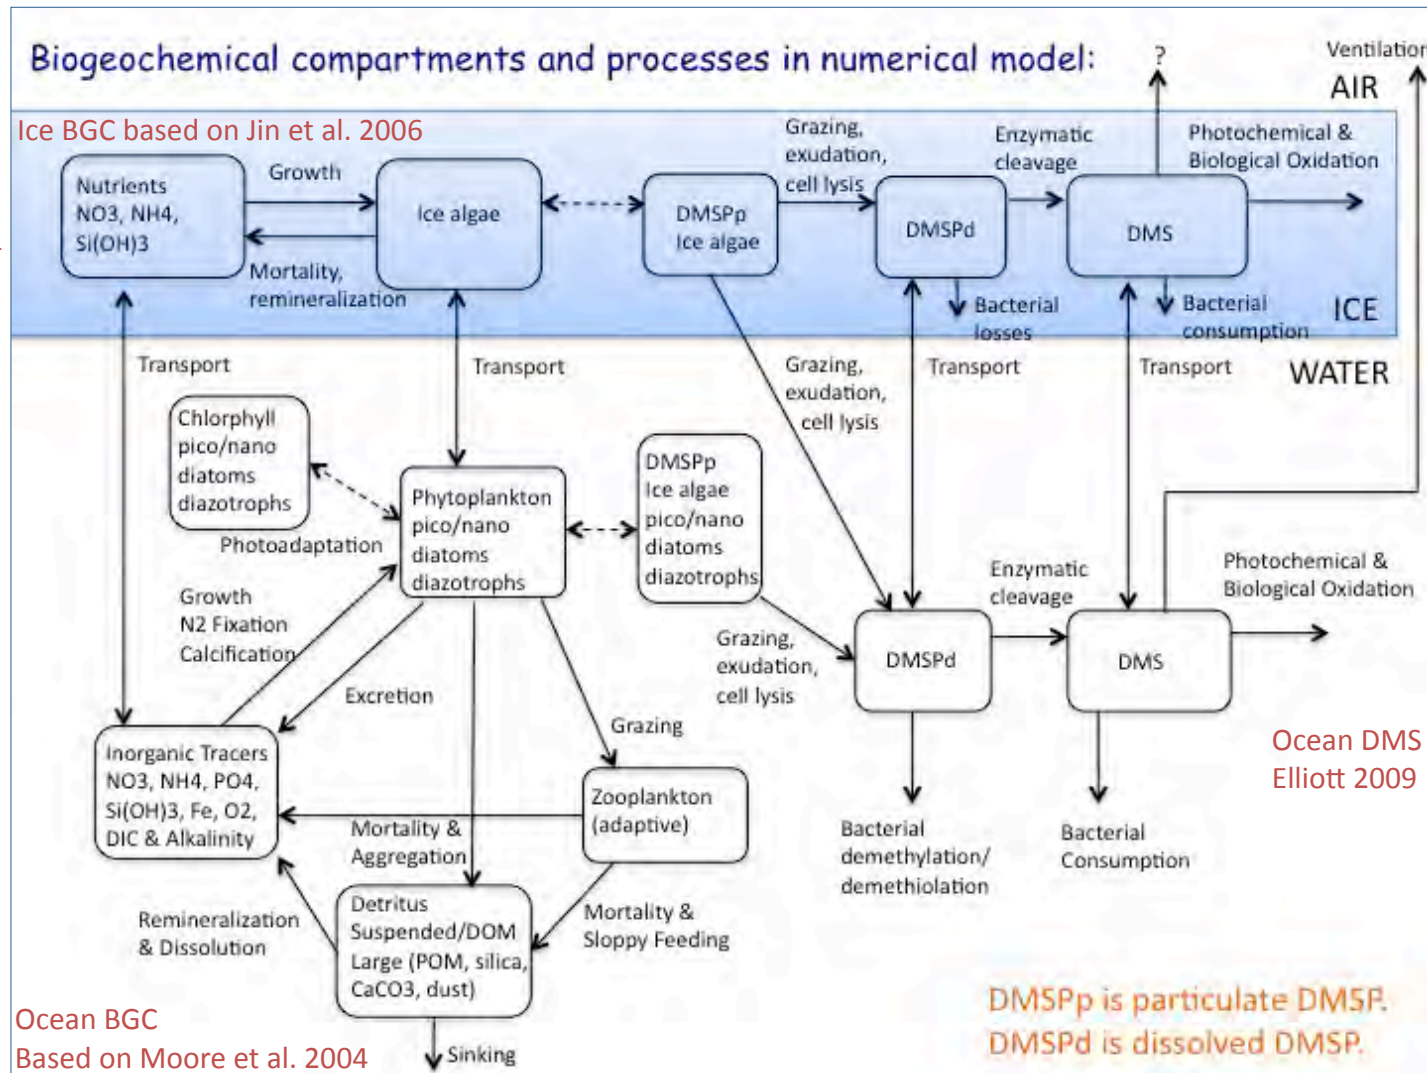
Biogeochemical compartments and processes in numerical model:

? Ventilation

AIR

Ice BGC based on Jin et al. 2006

Nutrients NO3, NH4, Si(OH)3

Growth

Mortality, remineralization

Ice algae

DMSPp Ice algae

Grazing, exudation, cell lysis

DMSPd

Enzymatic cleavage

DMS

Photochemical & Biological Oxidation

Bacterial losses

Bacterial consumption

ICE

Transport

Transport

Grazing, exudation, cell lysis

Transport

Transport

WATER

Chlorphyll pico/nano diatoms diazotrophs

Photoadaptation

Phytoplankton pico/nano diatoms diazotrophs

DMSPp Ice algae pico/nano diatoms diazotrophs

Growth N2 Fixation Calcification

Excretion

Grazing, exudation, cell lysis

DMSPd

Enzymatic cleavage

DMS

Photochemical & Biological Oxidation

Grazing

Inorganic Tracers NO3, NH4, PO4, Si(OH)3, Fe, O2, DIC & Alkalinity

Mortality & Aggregation

Zooplankton (adaptive)

Bacterial demethylation/ demethiolation

Bacterial Consumption

Ocean DMS Elliott 2009

Remineralization & Dissolution

Detritus Suspended/DOM Large (POM, silica, CaCO3, dust)

Mortality & Sloppy Feeding

Sinking

Ocean BGC Based on Moore et al. 2004

DMSPp is particulate DMSP. DMSPd is dissolved DMSP.